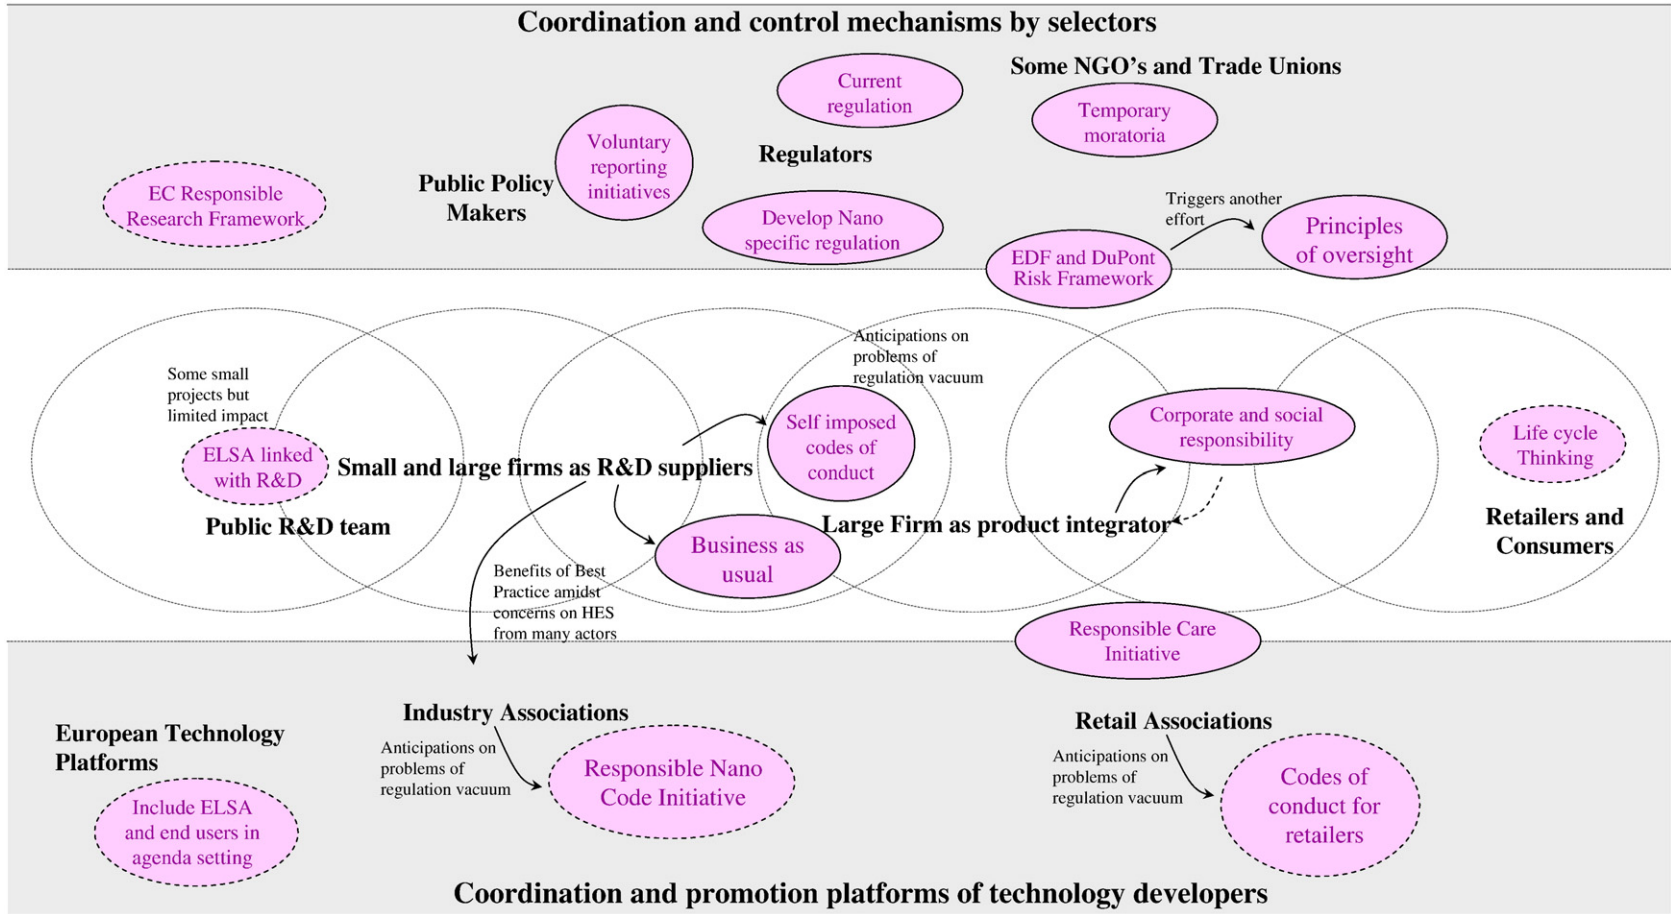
Coordination and control mechanisms by selectors

Current regulation

Some NGO's and Trade Unions

Temporary moratoria

Voluntary reporting initiatives

Regulators

Public Policy Makers

EC Responsible Research Framework

Develop Nano specific regulation

Triggers another effort

Principles of oversight

EDF and DuPont Risk Framework

Anticipations on problems of regulation vacuum

Some small projects but limited impact

Self imposed codes of conduct

Corporate and social responsibility

Life cycle Thinking

ELSA linked with R&D

Small and large firms as R&D suppliers

Public R&D team

Business as usual

Large Firm as product integrator

Retailers and Consumers

Benefits of Best Practice amidst concerns on HES from many actors

Responsible Care Initiative

Industry Associations

Retail Associations

European Technology Platforms

Anticipations on problems of regulation vacuum

Responsible Nano Code Initiative

Anticipations on problems of regulation vacuum

Codes of conduct for retailers

Include ELSA and end users in agenda setting

Coordination and promotion platforms of technology developers